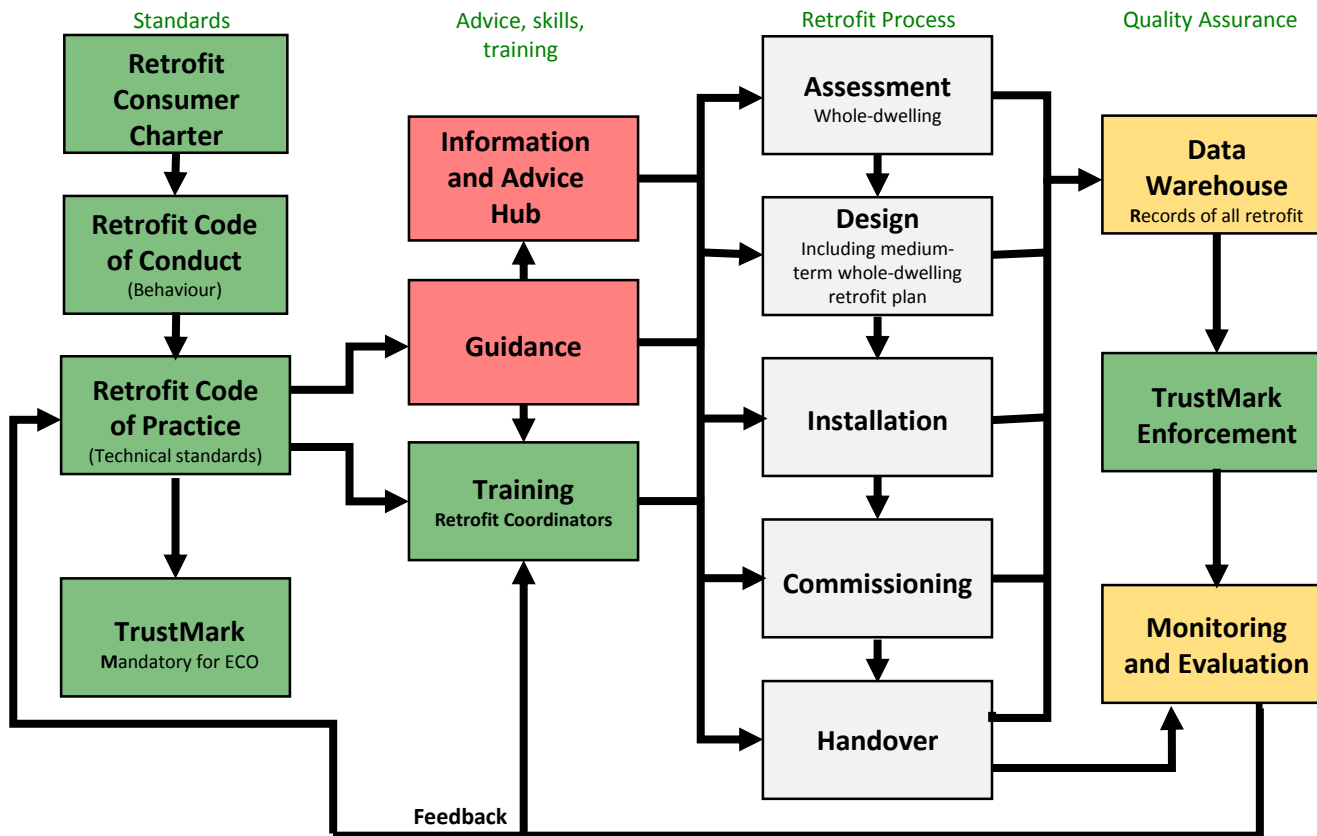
Standards

Retrofit Consumer Charter

Retrofit Code of Conduct
(Behaviour)

Retrofit Code of Practice
(Technical standards)

TrustMark
Mandatory for ECO

Advice, skills, training

Information and Advice Hub

Guidance

Training
Retrofit Coordinators

Retrofit Process

Assessment
Whole-dwelling

Design
Including medium-term whole-dwelling retrofit plan

Installation

Commissioning

Handover

Quality Assurance

Data Warehouse
Records of all retrofit

TrustMark Enforcement

Monitoring and Evaluation

Feedback